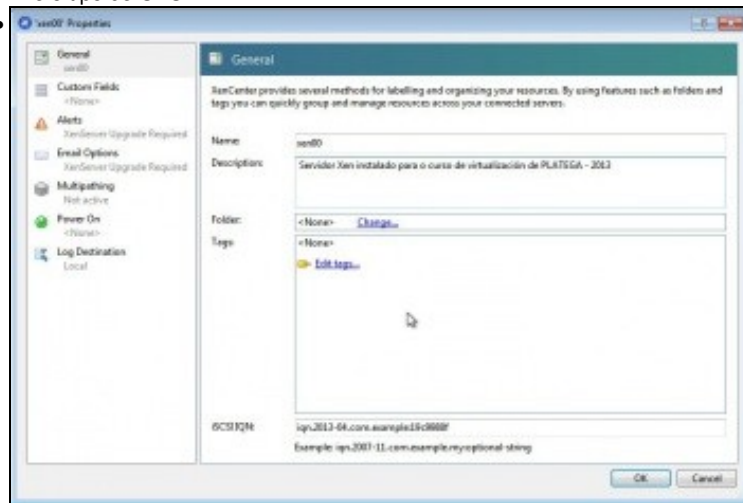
'xen00' Properties

General
xen00

Custom Fields
<None>

Alerts
XenServer Upgrade Required

Email Options
XenServer Upgrade Required

Multipathing
Not active

Power On
<None>

Log Destination
Local

General

XenCenter provides several methods for labelling and organizing your resources. By using features such as folders and tags you can quickly group and manage resources across your connected servers.

Name: xen00

Description: Servidor Xen instalado para o curso de virtualización de PLATEGA - 2013

Folder: <None> Change...

Tags: <None>

Edit tags...

iSCSI IQN: iqn.2013-04.com.example:10c9888f

Example: iqn.2007-11.com.example:myoptional-string

OK Cancel